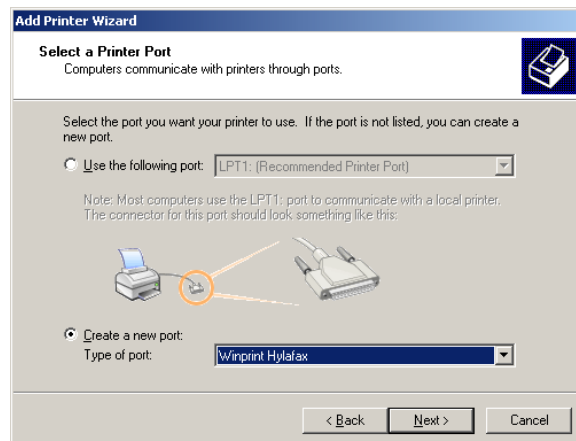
Add Printer Wizard

Select a Printer Port
Computers communicate with printers through ports.

Select the port you want your printer to use. If the port is not listed, you can create a new port.

Use the following port: LPT1: (Recommended Printer Port)

Note: Most computers use the LPT1: port to communicate with a local printer. The connector for this port should look something like this:

Create a new port:
Type of port: Winprint Hylafax

< Back Next > Cancel